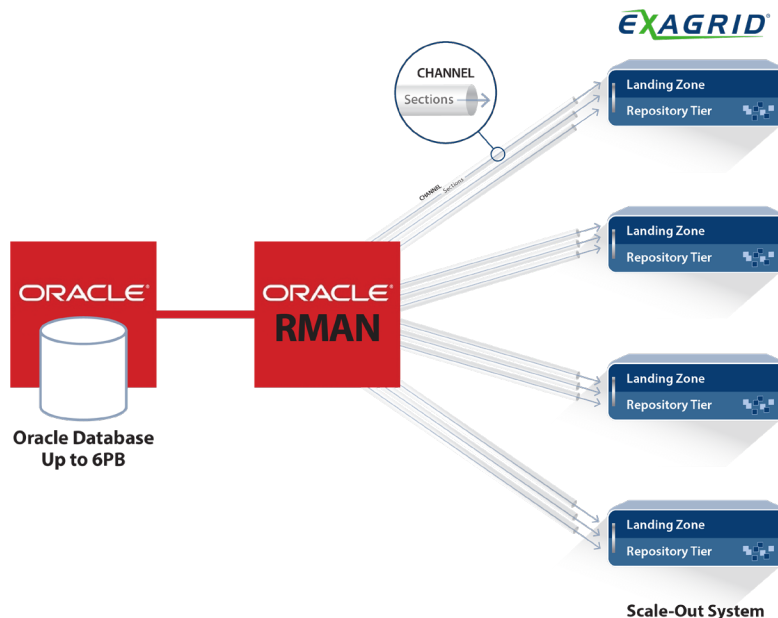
EXAGRID

CHANNEL
Sections

CHANNEL
Sections

Landing Zone
Repository Tier

Landing Zone
Repository Tier

Landing Zone
Repository Tier

Landing Zone
Repository Tier

ORACLE®

Oracle Database
Up to 6PB

ORACLE®
RMAN

Scale-Out System